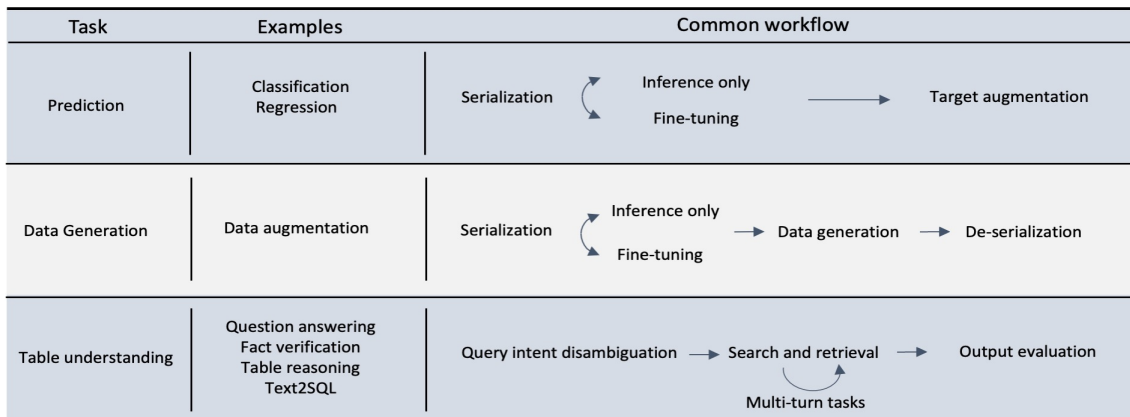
| Task | Examples | Common workflow |
|---|---|---|
| Prediction | Classification<br>Regression | Serialization → Inference only / Fine-tuning → Target augmentation |
| Data Generation | Data augmentation | Serialization → Inference only / Fine-tuning → Data generation → De-serialization |
| Table understanding | Question answering<br>Fact verification<br>Table reasoning<br>Text2SQL | Query intent disambiguation → Search and retrieval → Output evaluation<br>Multi-turn tasks |